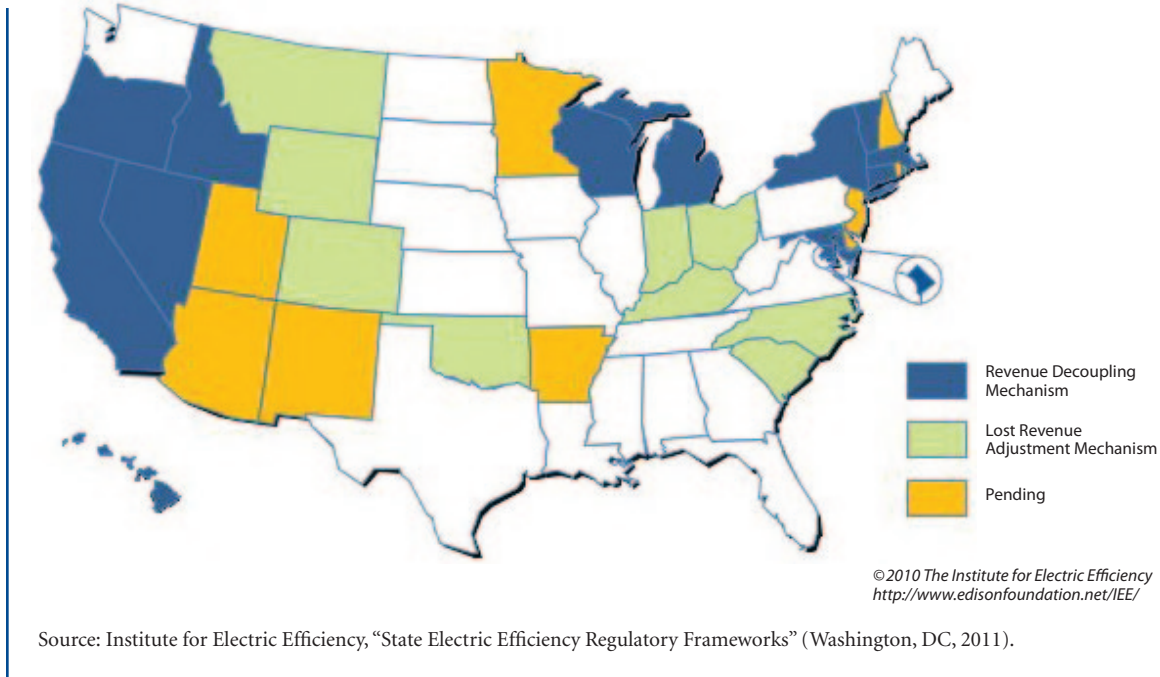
Revenue Decoupling Mechanism

Lost Revenue Adjustment Mechanism

Pending

©2010 The Institute for Electric Efficiency
http://www.edisonfoundation.net/IEE/

Source: Institute for Electric Efficiency, "State Electric Efficiency Regulatory Frameworks" (Washington, DC, 2011).